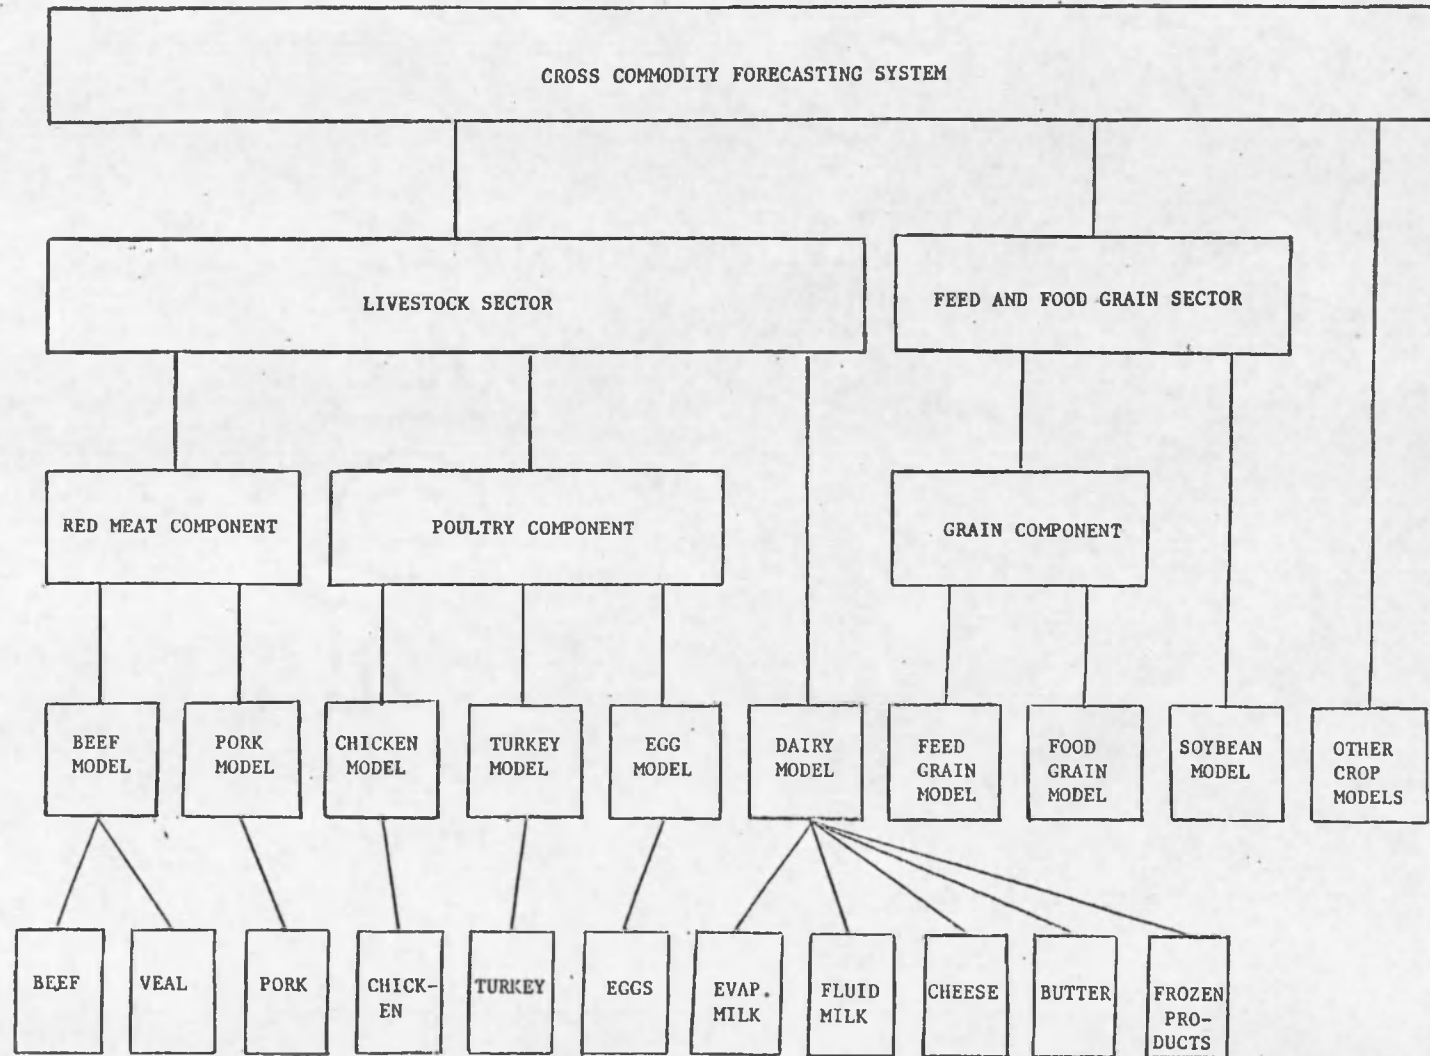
CROSS COMMODITY FORECASTING SYSTEM

LIVESTOCK SECTOR

FEED AND FOOD GRAIN SECTOR

RED MEAT COMPONENT

POULTRY COMPONENT

GRAIN COMPONENT

BEEF MODEL

PORK MODEL

CHICKEN MODEL

TURKEY MODEL

EGG MODEL

DAIRY MODEL

FEED GRAIN MODEL

FOOD GRAIN MODEL

SOYBEAN MODEL

OTHER CROP MODELS

BEEF

VEAL

PORK

CHICK-EN

TURKEY

EGGS

EVAP. MILK

FLUID MILK

CHEESE

BUTTER

FROZEN PRO-DUCTS